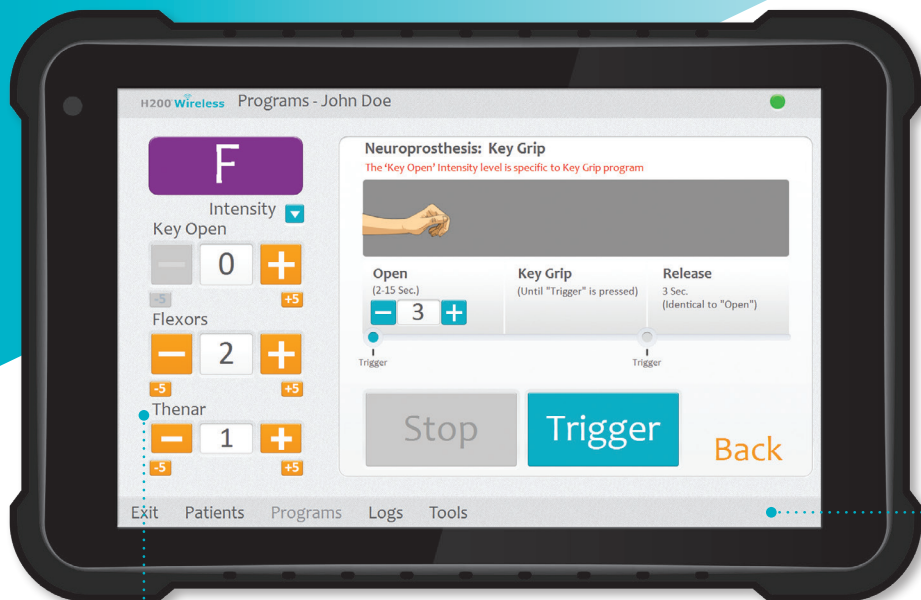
H200 Wireless Programs - John Doe

F

Intensity

Key Open

0

-5 +5

Flexors

2

-5 +5

Thenar

1

-5 +5

Neuroprosthesis: Key Grip

The 'Key Open' Intensity level is specific to Key Grip program

Open
(2-15 Sec.)

3

Key Grip
(Until "Trigger" is pressed)

Release
3 Sec.
(Identical to "Open")

Trigger

Trigger

Stop

Trigger

Back

Exit Patients Programs Logs Tools